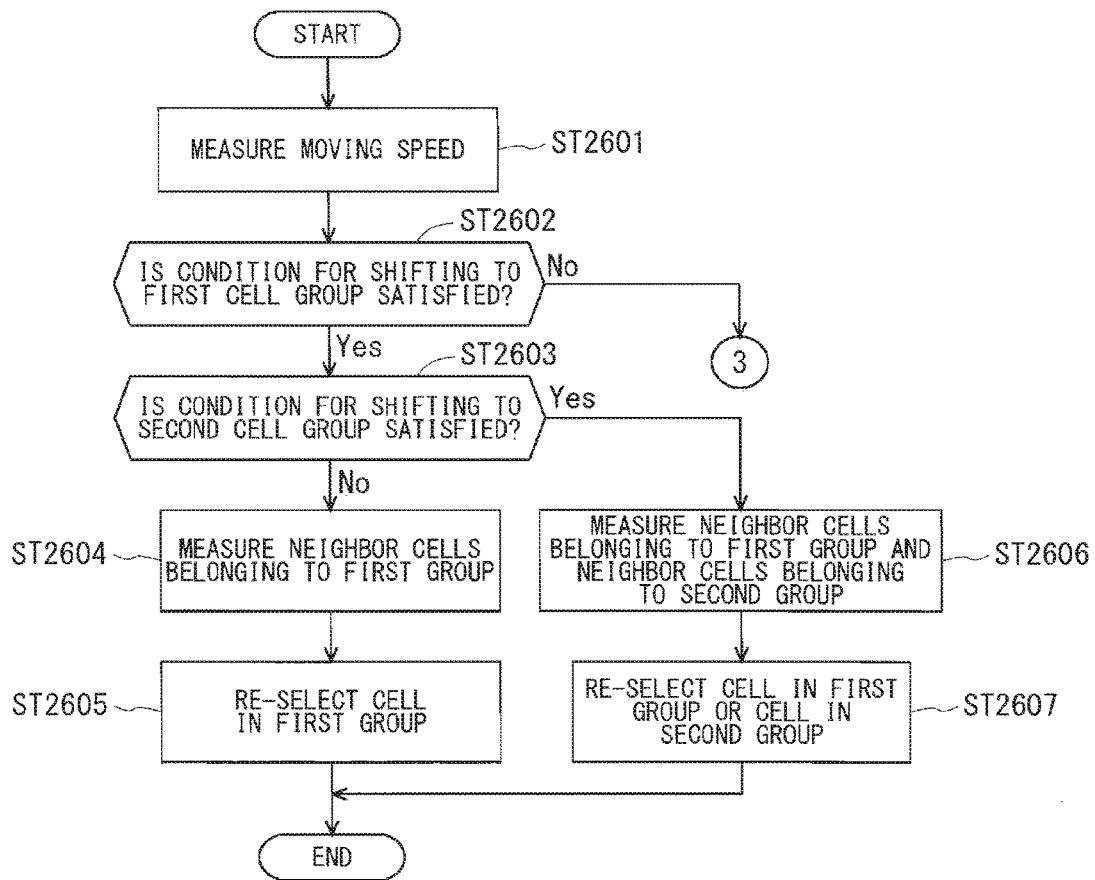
START

MEASURE MOVING SPEED
ST2601

ST2602
IS CONDITION FOR SHIFTING TO FIRST CELL GROUP SATISFIED?
No
3

Yes
ST2603
IS CONDITION FOR SHIFTING TO SECOND CELL GROUP SATISFIED?
Yes

No
ST2604
MEASURE NEIGHBOR CELLS BELONGING TO FIRST GROUP

MEASURE NEIGHBOR CELLS BELONGING TO FIRST GROUP AND NEIGHBOR CELLS BELONGING TO SECOND GROUP
ST2606

ST2605
RE-SELECT CELL IN FIRST GROUP

RE-SELECT CELL IN FIRST GROUP OR CELL IN SECOND GROUP
ST2607

END